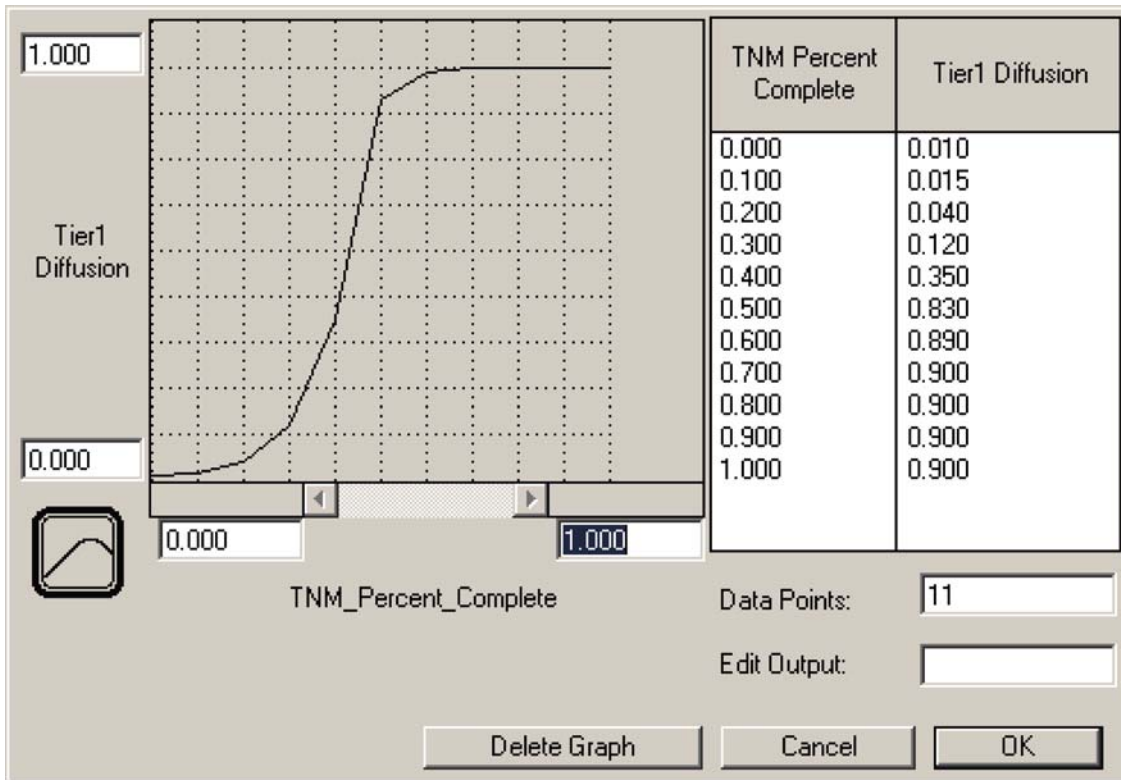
1.000

Tier1 Diffusion

0.000

0.000

1.000

TNM_Percent_Complete

| TNM Percent Complete | Tier1 Diffusion |
|---|---|
| 0.000 | 0.010 |
| 0.100 | 0.015 |
| 0.200 | 0.040 |
| 0.300 | 0.120 |
| 0.400 | 0.350 |
| 0.500 | 0.830 |
| 0.600 | 0.890 |
| 0.700 | 0.900 |
| 0.800 | 0.900 |
| 0.900 | 0.900 |
| 1.000 | 0.900 |

Data Points: 11

Edit Output:

Delete Graph

Cancel

OK